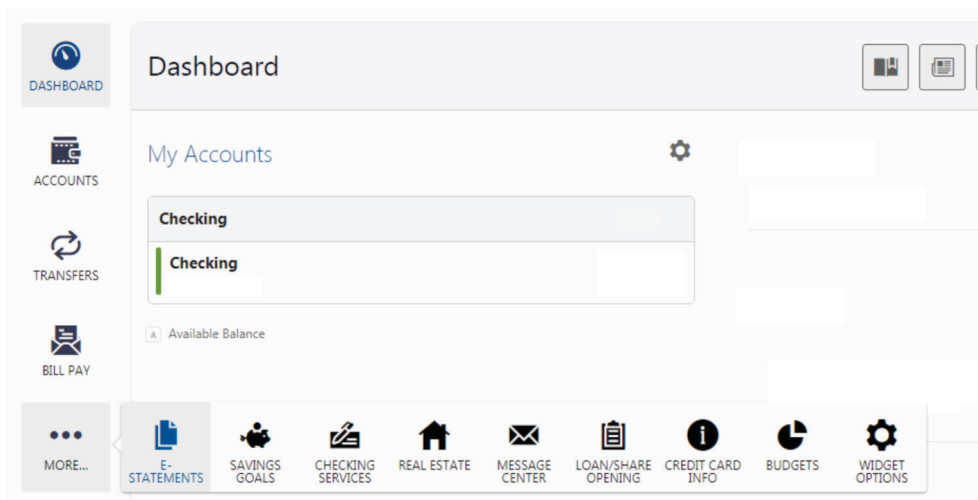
DASHBOARD

ACCOUNTS

TRANSFERS

BILL PAY

MORE...

Dashboard

My Accounts

Checking

Checking

A Available Balance

E-STATEMENTS

SAVINGS GOALS

CHECKING SERVICES

REAL ESTATE

MESSAGE CENTER

LOAN/SHARE OPENING

CREDIT CARD INFO

BUDGETS

WIDGET OPTIONS